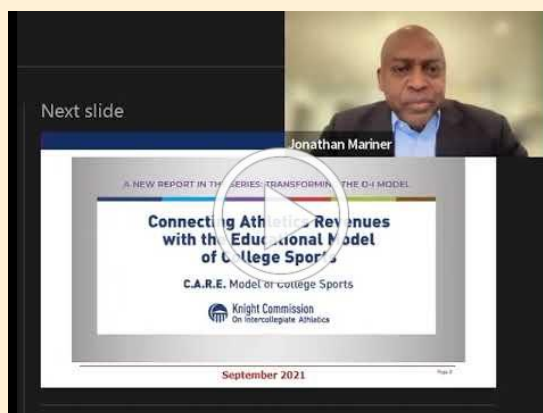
Next slide

Jonathan Mariner

A NEW REPORT IN TH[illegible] SERIES: TRANSFORMING THE D-I MODEL

Connecting Athl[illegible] Revenues with th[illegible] Educ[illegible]onal Model of C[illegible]llege Sports

C.A.R.E. Model of College Sports

Knight Commission
On Intercollegiate Athletics

September 2021

Page 8